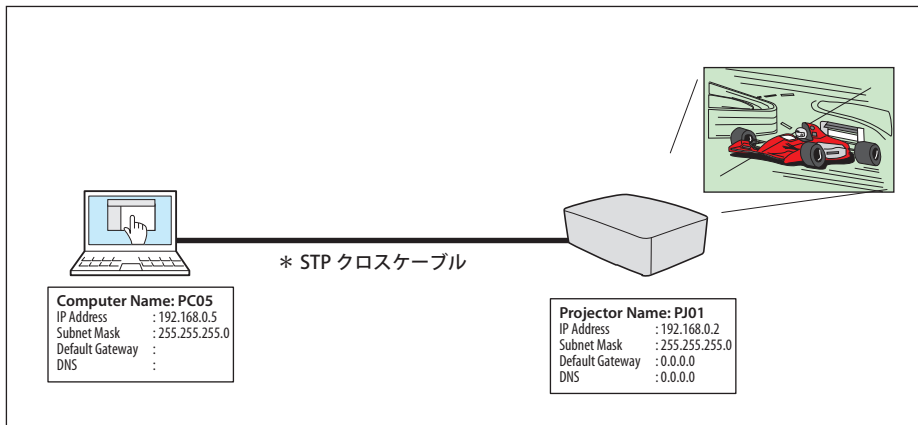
＊ STP クロスケーブル

Computer Name: PC05

| | |
|---|---|
| IP Address | : 192.168.0.5 |
| Subnet Mask | : 255.255.255.0 |
| Default Gateway | : |
| DNS | : |

Projector Name: PJ01

| | |
|---|---|
| IP Address | : 192.168.0.2 |
| Subnet Mask | : 255.255.255.0 |
| Default Gateway | : 0.0.0.0 |
| DNS | : 0.0.0.0 |